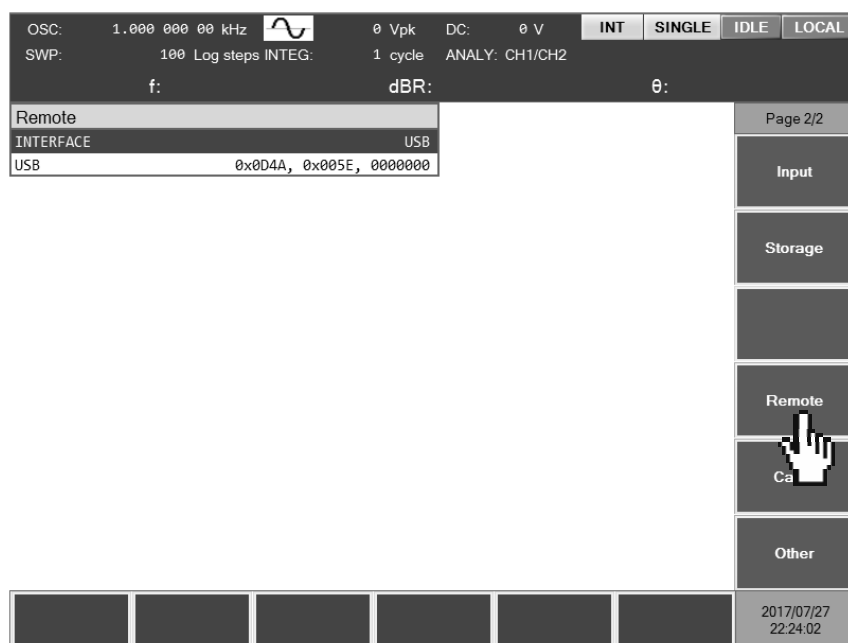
OSC: 1.000 000 00 kHz 0 Vpk DC: 0 V INT SINGLE IDLE LOCAL
SWP: 100 Log steps INTEG: 1 cycle ANALY: CH1/CH2
f: dBR: θ:

Remote
INTERFACE USB
USB 0x0D4A, 0x005E, 0000000

Page 2/2
Input
Storage
Remote
Ca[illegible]
Other

2017/07/27
22:24:02